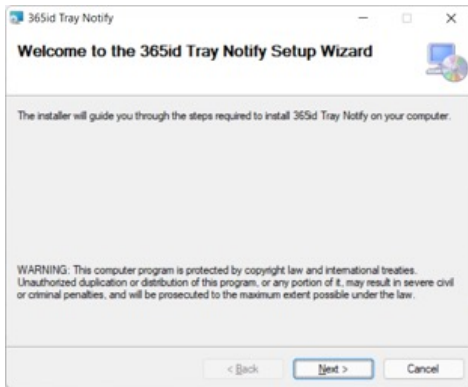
365id Tray Notify

Welcome to the 365id Tray Notify Setup Wizard

The installer will guide you through the steps required to install 365id Tray Notify on your computer.

WARNING: This computer program is protected by copyright law and international treaties. Unauthorized duplication or distribution of this program, or any portion of it, may result in severe civil or criminal penalties, and will be prosecuted to the maximum extent possible under the law.

< Back
Next >
Cancel